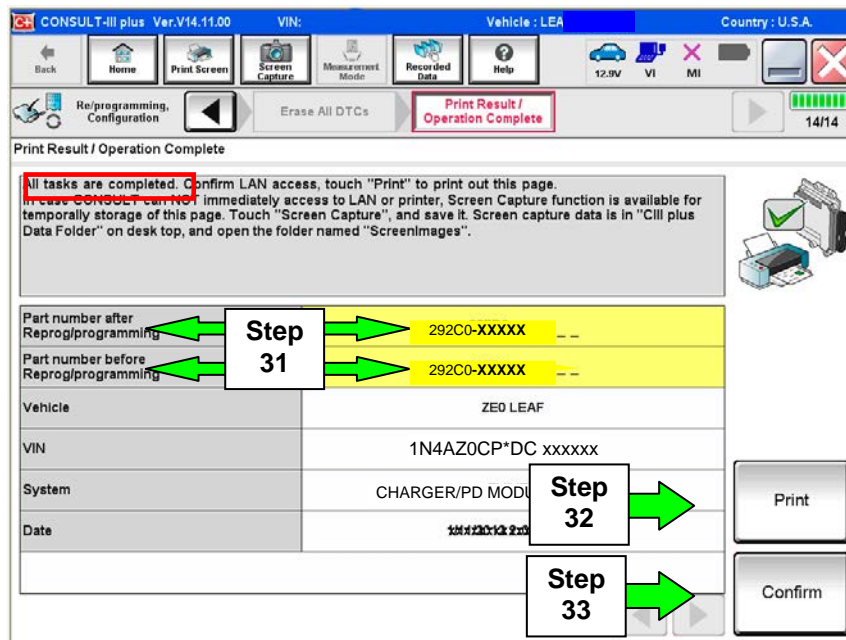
CONSULT-III plus Ver.V14.11.00 VIN: Vehicle : LEA Country : U.S.A.

Back Home Print Screen Screen Capture Measurement Mode Recorded Data Help 12.9V VI MI

Re/programming, Configuration Erase All DTCs Print Result / Operation Complete 14/14

Print Result / Operation Complete

All tasks are completed. Confirm LAN access, touch "Print" to print out this page. In case CONSULT can NOT immediately access to LAN or printer, Screen Capture function is available for temporally storage of this page. Touch "Screen Capture", and save it. Screen capture data is in "CIII plus Data Folder" on desk top, and open the folder named "ScreenImages".

| | |
|---|---|
| Part number after Reprog/programming | 292C0-XXXXX |
| Part number before Reprog/programming | 292C0-XXXXX |
| Vehicle | ZE0 LEAF |
| VIN | 1N4AZ0CP*DC xxxxxx |
| System | CHARGER/PD MODU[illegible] |
| Date | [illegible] |

Step 31

Step 32

Step 33

Print

Confirm